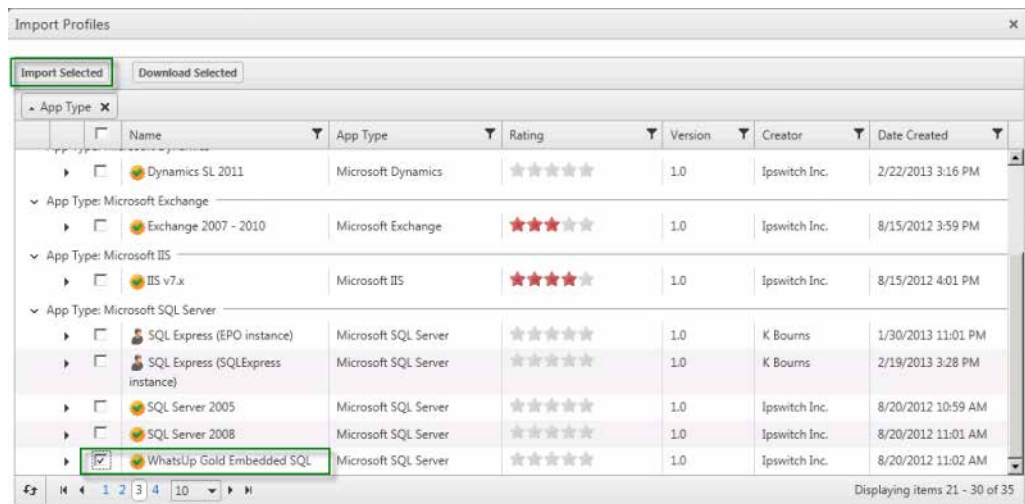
Import Profiles

×

Import Selected

Download Selected

App Type ×

| | Name | App Type | Rating | Version | Creator | Date Created |
|---|---|---|---|---|---|---|
| | Dynamics SL 2011 | Microsoft Dynamics | | 1.0 | Ipswitch Inc. | 2/22/2013 3:16 PM |
| App Type: Microsoft Exchange | | | | | | |
| | Exchange 2007 - 2010 | Microsoft Exchange | | 1.0 | Ipswitch Inc. | 8/15/2012 3:59 PM |
| App Type: Microsoft IIS | | | | | | |
| | IIS v7.x | Microsoft IIS | | 1.0 | Ipswitch Inc. | 8/15/2012 4:01 PM |
| App Type: Microsoft SQL Server | | | | | | |
| | SQL Express (EPO instance) | Microsoft SQL Server | | 1.0 | K Bourns | 1/30/2013 11:01 PM |
| | SQL Express (SQLExpress instance) | Microsoft SQL Server | | 1.0 | K Bourns | 2/19/2013 3:28 PM |
| | SQL Server 2005 | Microsoft SQL Server | | 1.0 | Ipswitch Inc. | 8/20/2012 10:59 AM |
| | SQL Server 2008 | Microsoft SQL Server | | 1.0 | Ipswitch Inc. | 8/20/2012 11:01 AM |
| | WhatsUp Gold Embedded SQL | Microsoft SQL Server | | 1.0 | Ipswitch Inc. | 8/20/2012 11:02 AM |

1 2 3 4 10

Displaying items 21 - 30 of 35